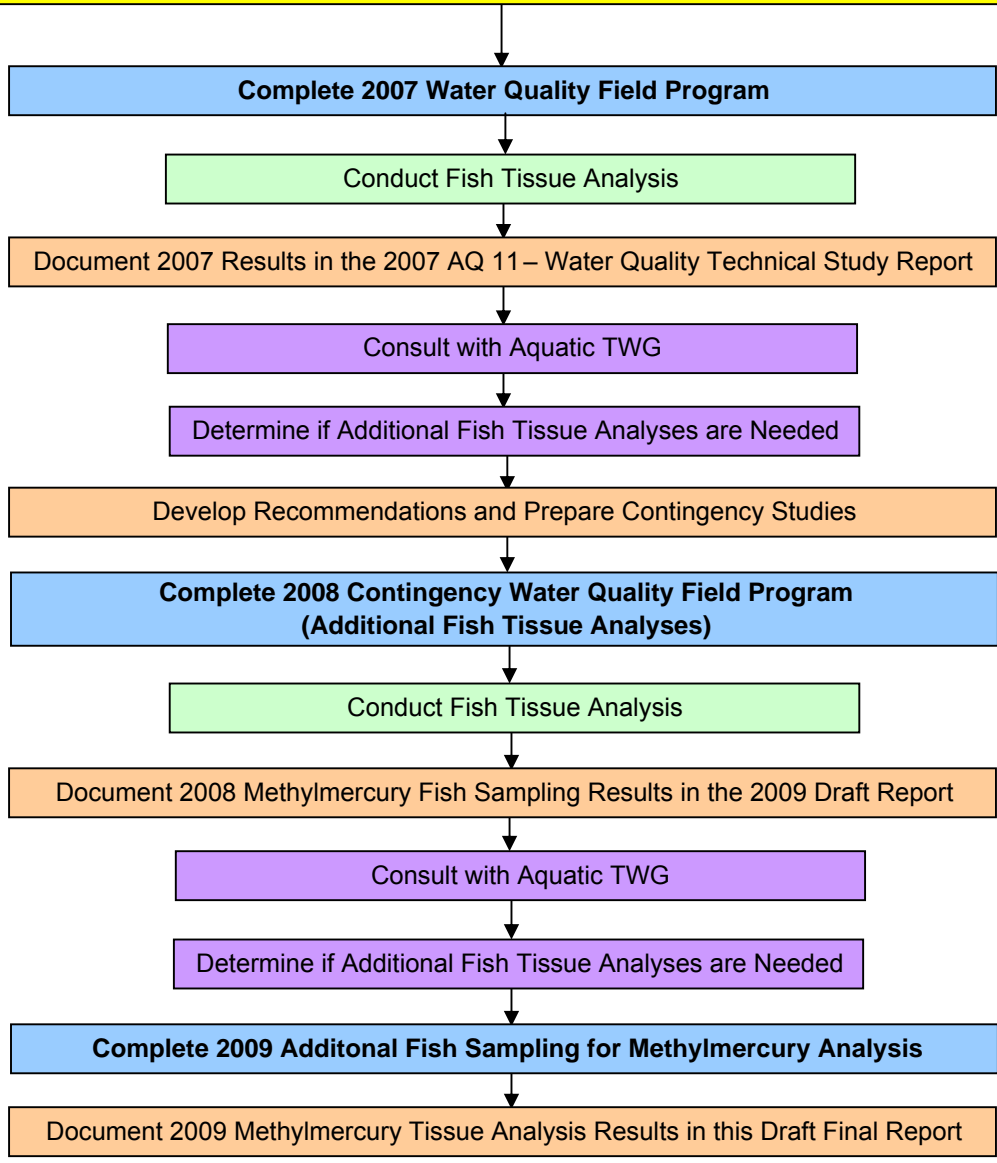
Complete 2007 Water Quality Field Program

Conduct Fish Tissue Analysis

Document 2007 Results in the 2007 AQ 11 – Water Quality Technical Study Report

Consult with Aquatic TWG

Determine if Additional Fish Tissue Analyses are Needed

Develop Recommendations and Prepare Contingency Studies

Complete 2008 Contingency Water Quality Field Program (Additional Fish Tissue Analyses)

Conduct Fish Tissue Analysis

Document 2008 Methylmercury Fish Sampling Results in the 2009 Draft Report

Consult with Aquatic TWG

Determine if Additional Fish Tissue Analyses are Needed

Complete 2009 Additonal Fish Sampling for Methylmercury Analysis

Document 2009 Methylmercury Tissue Analysis Results in this Draft Final Report